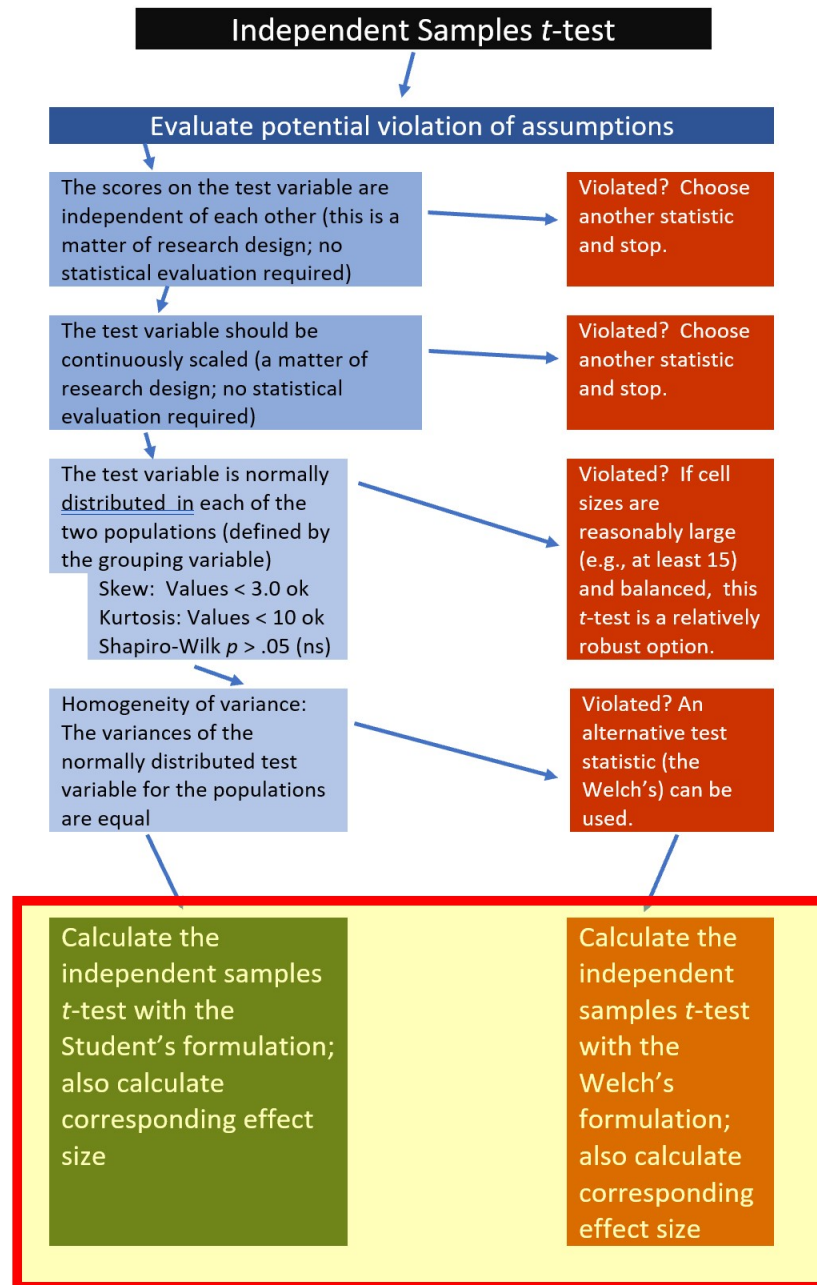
Independent Samples t-test

Evaluate potential violation of assumptions

The scores on the test variable are independent of each other (this is a matter of research design; no statistical evaluation required)

Violated? Choose another statistic and stop.

The test variable should be continuously scaled (a matter of research design; no statistical evaluation required)

Violated? Choose another statistic and stop.

The test variable is normally distributed in each of the two populations (defined by the grouping variable)
Skew: Values < 3.0 ok
Kurtosis: Values < 10 ok
Shapiro-Wilk p > .05 (ns)

Violated? If cell sizes are reasonably large (e.g., at least 15) and balanced, this t-test is a relatively robust option.

Homogeneity of variance: The variances of the normally distributed test variable for the populations are equal

Violated? An alternative test statistic (the Welch's) can be used.

Calculate the independent samples t-test with the Student's formulation; also calculate corresponding effect size

Calculate the independent samples t-test with the Welch's formulation; also calculate corresponding effect size